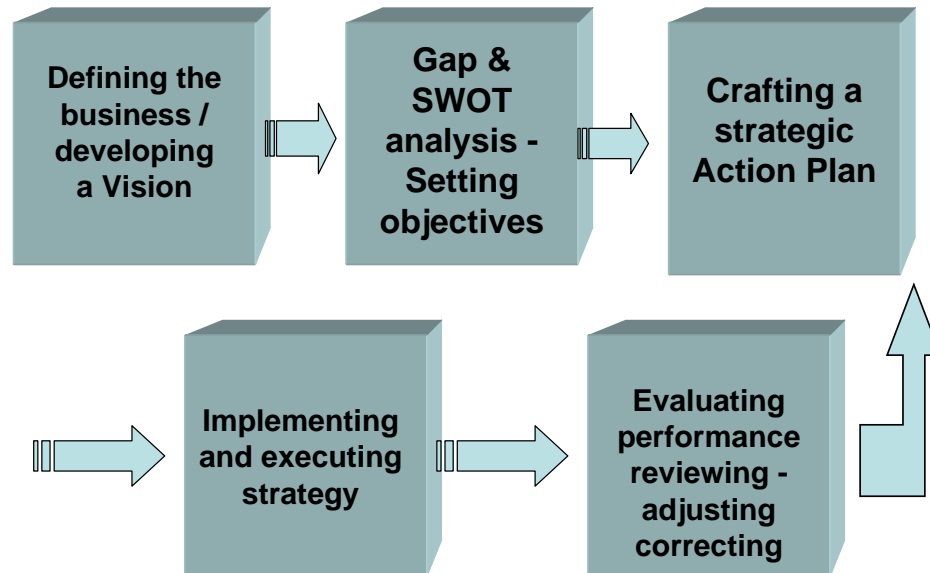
Defining the business / developing a Vision

Gap & SWOT analysis - Setting objectives

Crafting a strategic Action Plan

Implementing and executing strategy

Evaluating performance reviewing - adjusting correcting